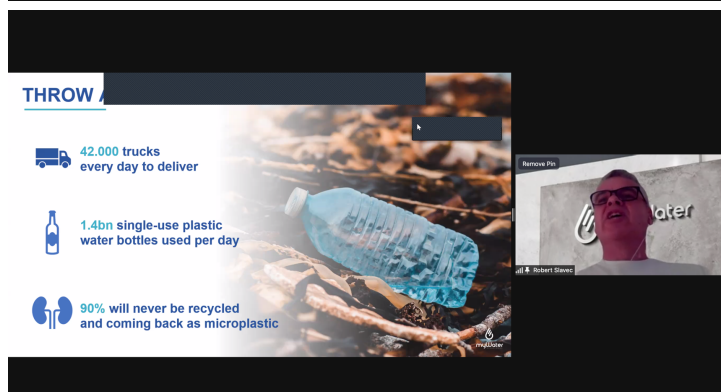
THROW A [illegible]

42.000 trucks every day to deliver

1.4bn single-use plastic water bottles used per day

90% will never be recycled and coming back as microplastic

myWater

Remove Pin

Water

Robert Slavec